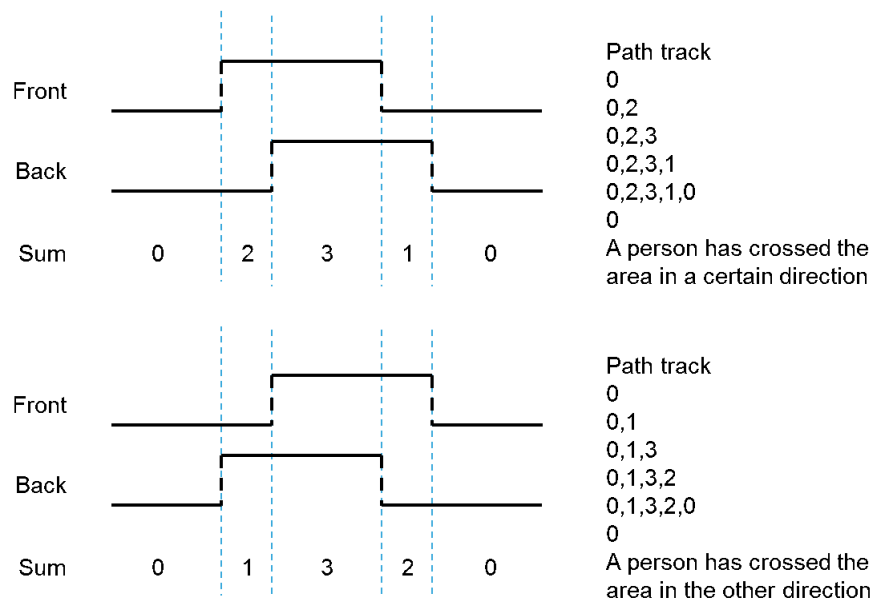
Front

Back

Sum 0 2 3 1 0

Path track
0
0,2
0,2,3
0,2,3,1
0,2,3,1,0
0
A person has crossed the area in a certain direction

Front

Back

Sum 0 1 3 2 0

Path track
0
0,1
0,1,3
0,1,3,2
0,1,3,2,0
0
A person has crossed the area in the other direction